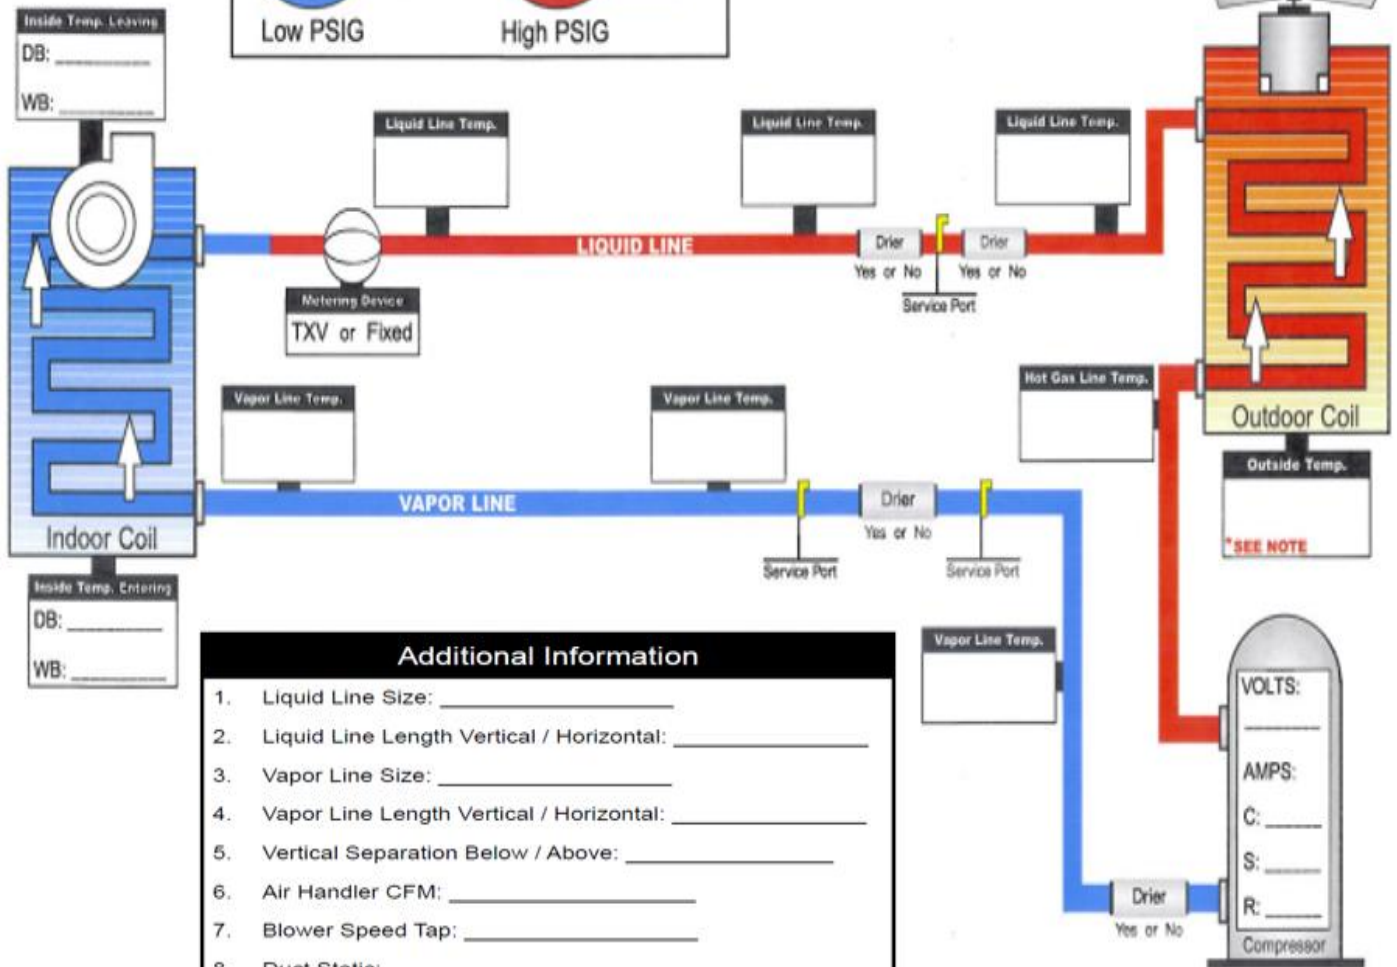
Inside Temp. Leaving
DB: ___________
WB: ___________

Low PSIG
High PSIG

Liquid Line Temp.
Liquid Line Temp.
Liquid Line Temp.

LIQUID LINE

Drier
Yes or No
Drier
Yes or No
Service Port

Metering Device
TXV or Fixed

Vapor Line Temp.
Vapor Line Temp.

Hot Gas Line Temp.

Outdoor Coil

Outside Temp.
*SEE NOTE

VAPOR LINE

Drier
Yes or No
Service Port
Service Port

Indoor Coil

Inside Temp. Entering
DB: ___________
WB: ___________

Vapor Line Temp.

Additional Information
1. Liquid Line Size: ___________
2. Liquid Line Length Vertical / Horizontal: ___________
3. Vapor Line Size: ___________
4. Vapor Line Length Vertical / Horizontal: ___________
5. Vertical Separation Below / Above: ___________
6. Air Handler CFM: ___________
7. Blower Speed Tap: ___________
8. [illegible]

VOLTS:
______
AMPS:
C: _____
S: _____
R: _____
Compressor

Drier
Yes or No